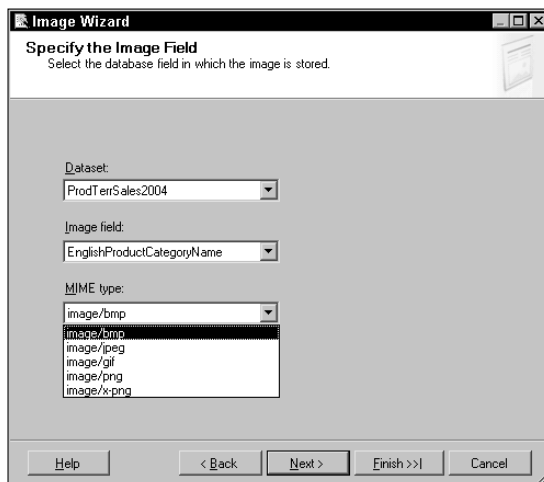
Image Wizard

Specify the Image Field
Select the database field in which the image is stored.

Dataset:
ProdTerrSales2004

Image field:
EnglishProductCategoryName

MIME type:
image/bmp

image/bmp
image/jpeg
image/gif
image/png
image/x-png

Help
< Back
Next >
Finish >>|
Cancel